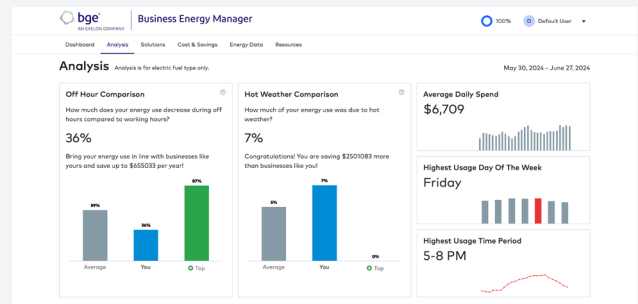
bge® AN EXELON COMPANY | Business Energy Manager

100%

D Default User

Dashboard Analysis Solutions Cost & Savings Energy Data Resources

Analysis Analysis is for electric fuel type only.

May 30, 2024 - June 27, 2024

Off Hour Comparison

How much does your energy use decrease during off hours compared to working hours?

36%

Bring your energy use in line with businesses like yours and save up to $655033 per year!

59%

36%

67%

Average

You

Top

Hot Weather Comparison

How much of your energy use was due to hot weather?

7%

Congratulations! You are saving $2501083 more than businesses like you!

5%

7%

0%

Average

You

Top

Average Daily Spend

$6,709

Highest Usage Day Of The Week

Friday

Highest Usage Time Period

5-8 PM